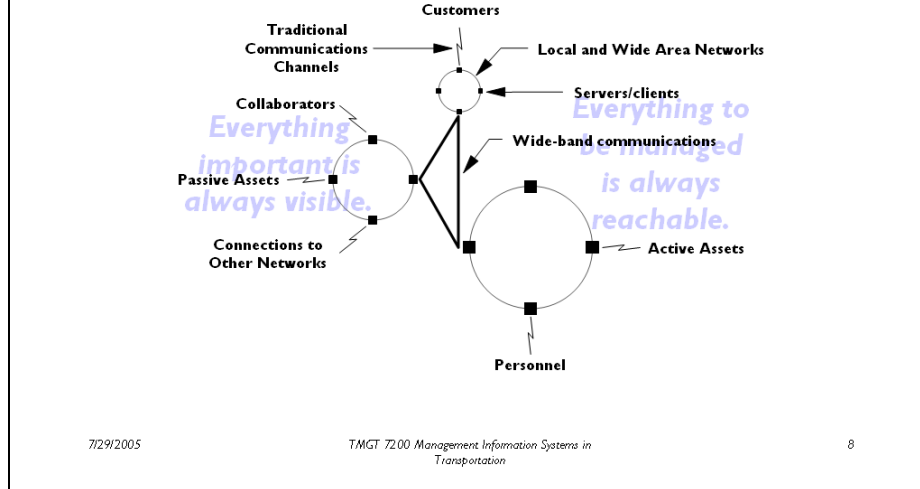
Customers

Traditional Communications Channels

Local and Wide Area Networks

Servers/clients

Collaborators

Everything important is always visible.

Everything to be managed is always reachable.

Wide-band communications

Passive Assets

Connections to Other Networks

Active Assets

Personnel

7/29/2005

TMGT 7200 Management Information Systems in Transportation

8